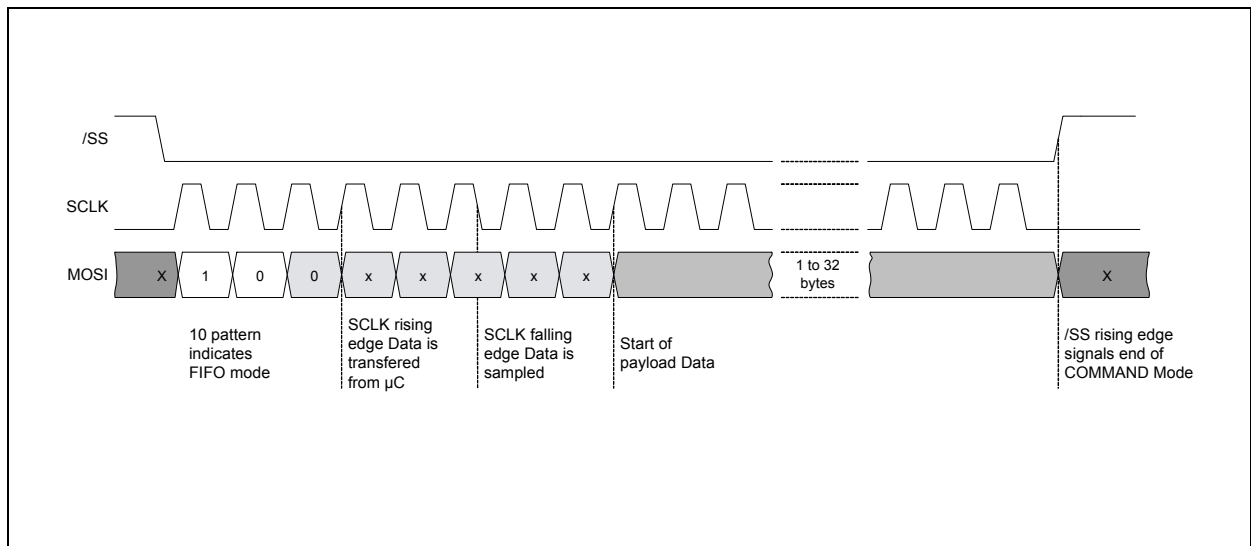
/SS

SCLK

MOSI

X 1 0 0 x x x x x

1 to 32 bytes

X

10 pattern indicates FIFO mode

SCLK rising edge Data is transfered from µC

SCLK falling edge Data is sampled

Start of payload Data

/SS rising edge signals end of COMMAND Mode